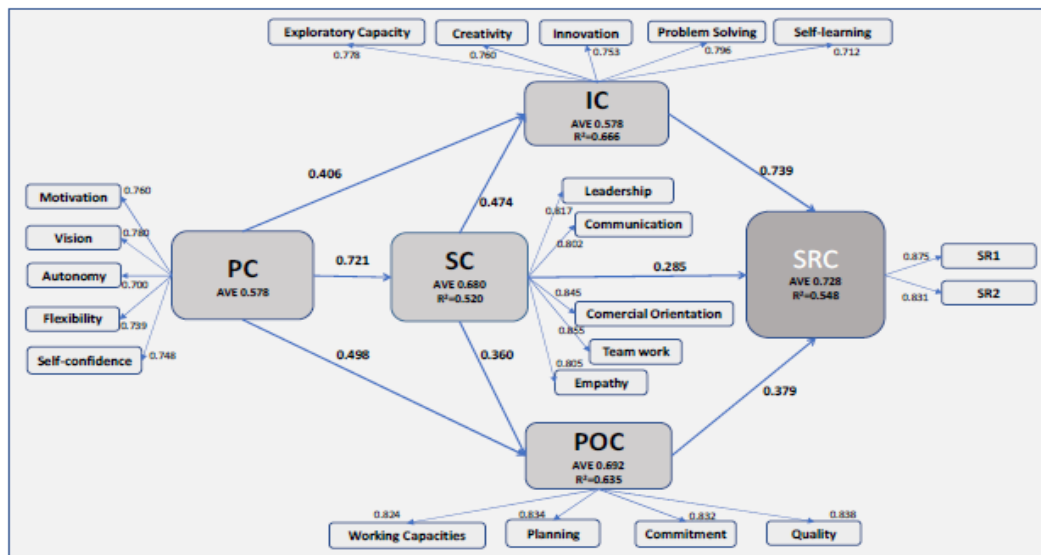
Exploratory Capacity
Creativity
Innovation
Problem Solving
Self-learning
0.778
0.760
0.753
0.796
0.712

IC
AVE 0.578
R²=0.666

0.406
0.474
0.739

Motivation
0.760
Vision
0.780
Autonomy
0.700
Flexibility
0.739
Self-confidence
0.748

PC
AVE 0.578

0.721

SC
AVE 0.680
R²=0.520

Leadership
0.817
Communication
0.802
0.285
0.845
Comercial Orientation
0.855
Team work
0.805
Empathy

SRC
AVE 0.728
R²=0.548

0.875
SR1
0.831
SR2

0.498
0.360
0.379

POC
AVE 0.692
R²=0.635

0.824
0.834
0.832
0.838
Working Capacities
Planning
Commitment
Quality